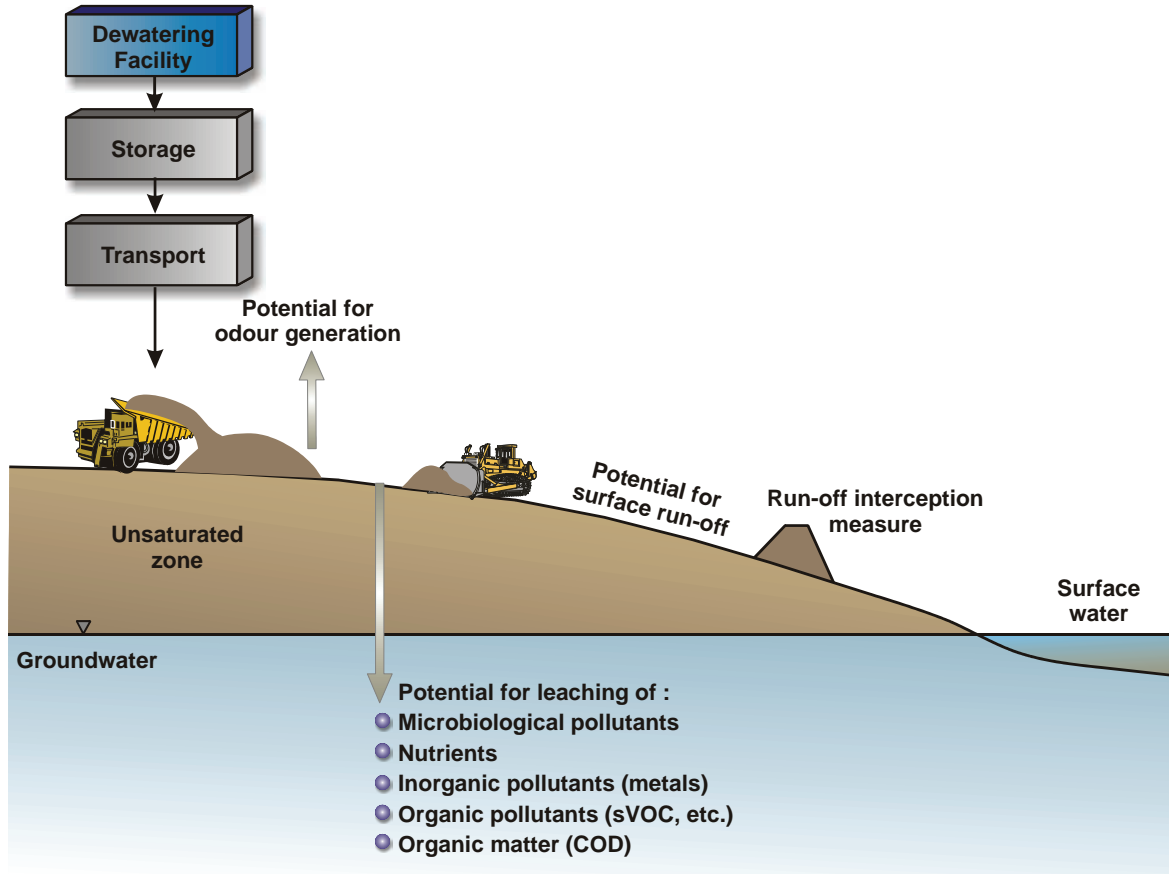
Dewatering Facility

Storage

Transport

Potential for odour generation

Potential for surface run-off

Run-off interception measure

Unsaturated zone

Surface water

Groundwater

Potential for leaching of :
Microbiological pollutants
Nutrients
Inorganic pollutants (metals)
Organic pollutants (sVOC, etc.)
Organic matter (COD)